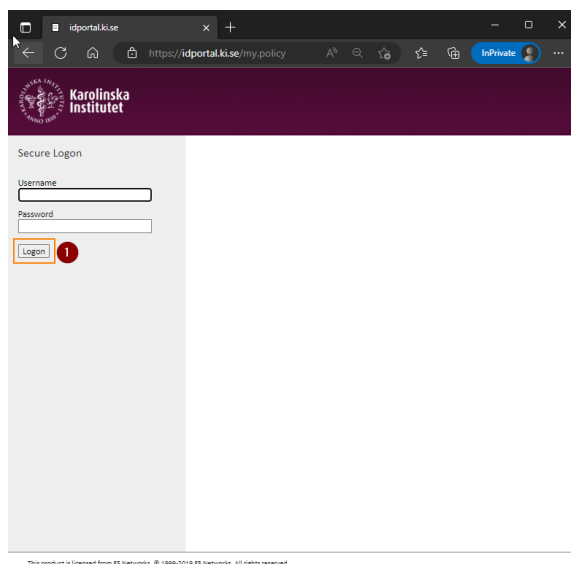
idportal.ki.se

https://idportal.ki.se/my.policy

InPrivate

Karolinska Institutet

KAROLINSKA INSTITUTET ANNO 1810

Secure Logon

Username

Password

Logon

1

This product is licensed from F5 Networks. © 1999-2019 F5 Networks. All rights reserved.